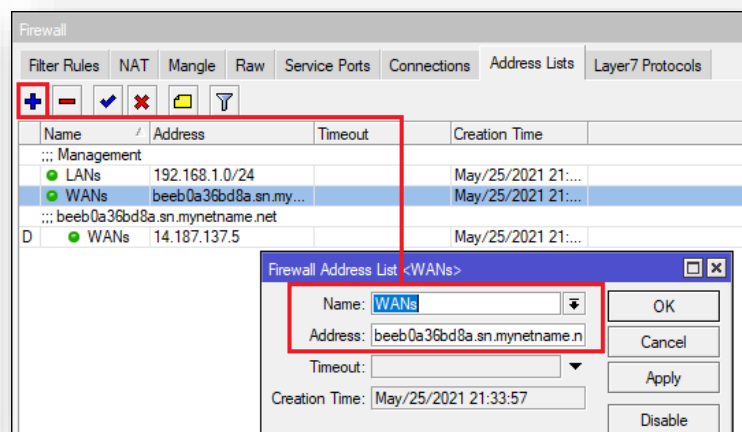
Firewall

Filter Rules | NAT | Mangle | Raw | Service Ports | Connections | Address Lists | Layer7 Protocols

| | Name | Address | Timeout | Creation Time |
|---|---|---|---|---|
| | ;;; Management | | | |
| | LANs | 192.168.1.0/24 | | May/25/2021 21:... |
| | WANs | beeb0a36bd8a.sn.my... | | May/25/2021 21:... |
| | ;;; beeb0a36bd8a.sn.mynetname.net | | | |
| D | WANs | 14.187.137.5 | | May/25/2021 21:... |

Firewall Address List <WANs>

Name: WANs

Address: beeb0a36bd8a.sn.mynetname.n

Timeout:

Creation Time: May/25/2021 21:33:57

OK

Cancel

Apply

Disable